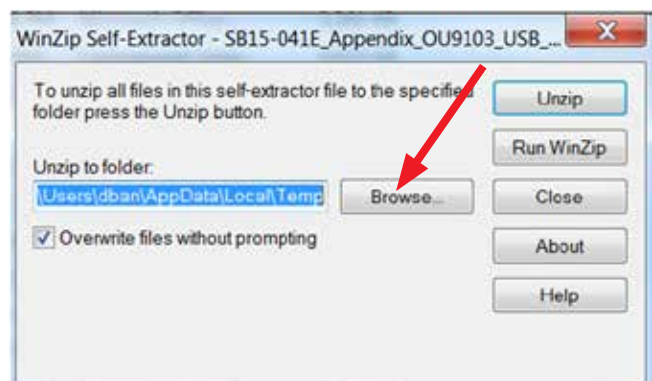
WinZip Self-Extractor - SB15-041E_Appendix_OU9103_USB_...

X

To unzip all files in this self-extractor file to the specified folder press the Unzip button.

Unzip to folder:

\Users\dban\AppData\Local\Temp

Browse...

Overwrite files without prompting

Unzip

Run WinZip

Close

About

Help